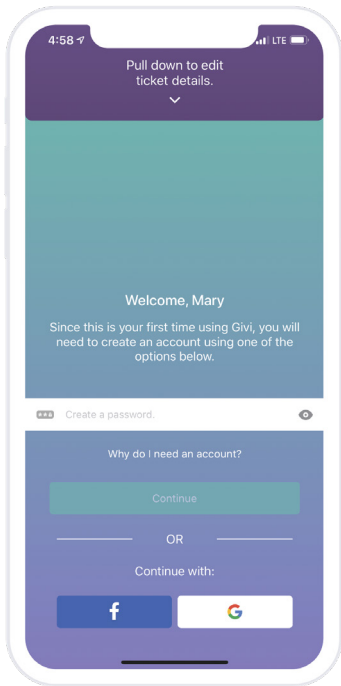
4:58

LTE

Pull down to edit ticket details.

Welcome, Mary

Since this is your first time using Givi, you will need to create an account using one of the options below.

Create a password.

Why do I need an account?

Continue

OR

Continue with:

f

G